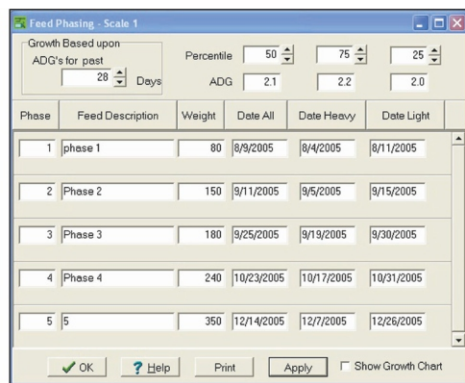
Feed Phasing - Scale 1

Growth Based upon
ADG's for past
28 Days

Percentile 50 75 25
ADG 2.1 2.2 2.0

| Phase | Feed Description | Weight | Date All | Date Heavy | Date Light |
|---|---|---|---|---|---|
| 1 | phase 1 | 80 | 8/9/2005 | 8/4/2005 | 8/11/2005 |
| 2 | Phase 2 | 150 | 9/11/2005 | 9/5/2005 | 9/15/2005 |
| 3 | Phase 3 | 180 | 9/25/2005 | 9/19/2005 | 9/30/2005 |
| 4 | Phase 4 | 240 | 10/23/2005 | 10/17/2005 | 10/31/2005 |
| 5 | 5 | 350 | 12/14/2005 | 12/7/2005 | 12/26/2005 |

OK Help Print Apply Show Growth Chart